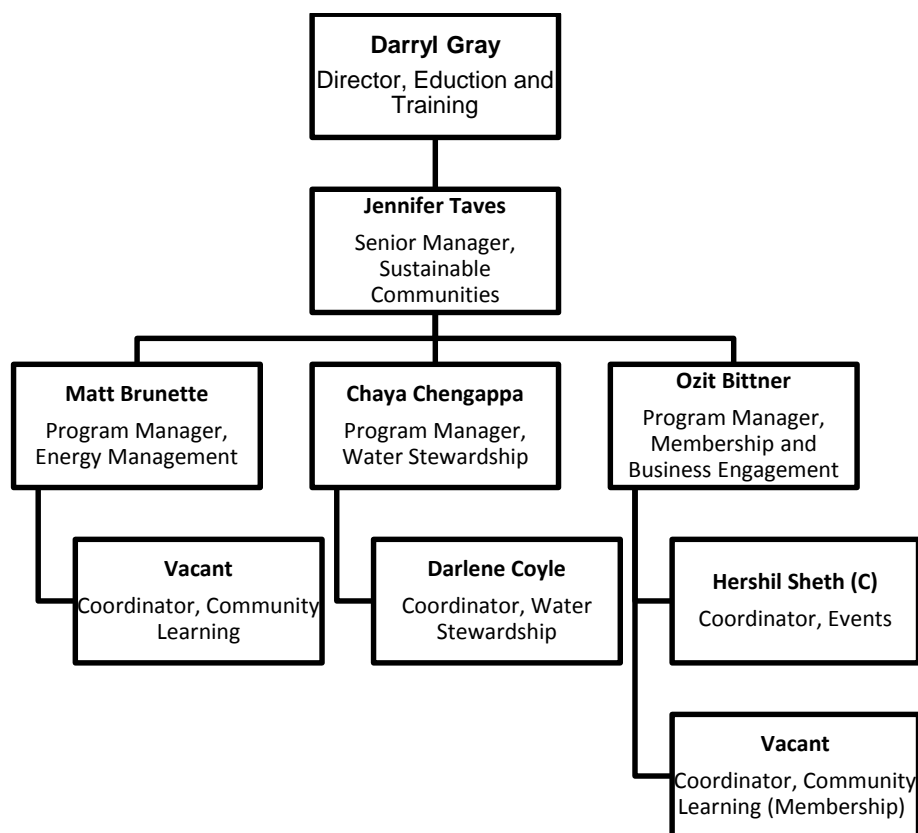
Darryl Gray
Director, Eduction and Training

Jennifer Taves
Senior Manager, Sustainable Communities

Matt Brunette
Program Manager, Energy Management

Chaya Chengappa
Program Manager, Water Stewardship

Ozit Bittner
Program Manager, Membership and Business Engagement

Vacant
Coordinator, Community Learning

Darlene Coyle
Coordinator, Water Stewardship

Hershil Sheth (C)
Coordinator, Events

Vacant
Coordinator, Community Learning (Membership)